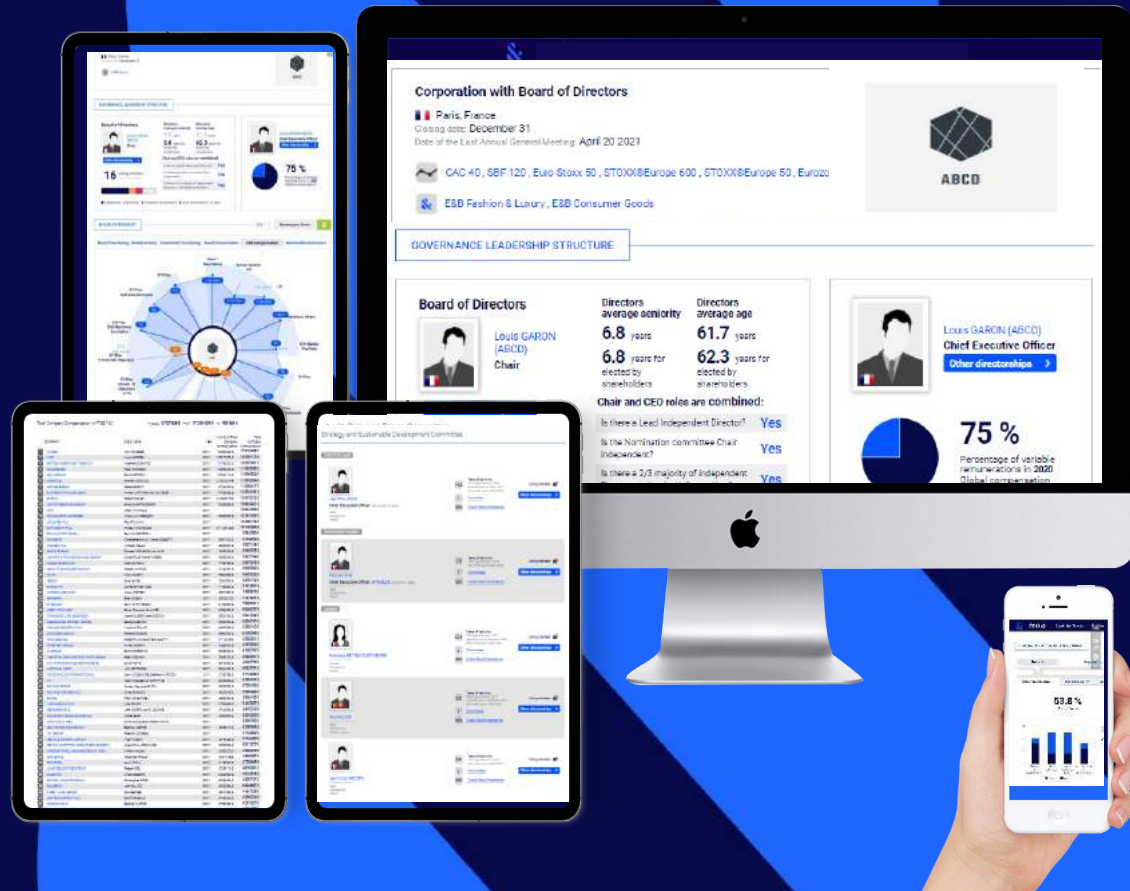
Corporation with Board of Directors

Paris, France

Closing date: December 31

Date of the Last Annual General Meeting: April 20 2021

CAC 40 , SBF 120 , Euro Stoxx 50 , STOXX®Europe 600 , STOXX®Europe 50 , Eurozo

E&B Fashion & Luxury , E&B Consumer Goods

ABCD

GOVERNANCE LEADERSHIP STRUCTURE

Board of Directors

Louis GARON (ABCD)

Chair

Directors average seniority

6.8 years

6.8 years for elected by shareholders

Directors average age

61.7 years

62.3 years for elected by shareholders

Chair and CEO roles are combined:

Is there a Lead Independent Director? Yes

Is the Nomination committee Chair independent? Yes

Is there a 2/3 majority of Independent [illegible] Yes

Louis GARON (ABCD)

Chief Executive Officer

Other directorships >

75 %

Percentage of variable remunerations in 2020 Global compensation

GOVERNANCE LEADERSHIP STRUCTURE

16

75 %

Strategy and Sustainable Development Committee

53.8 %